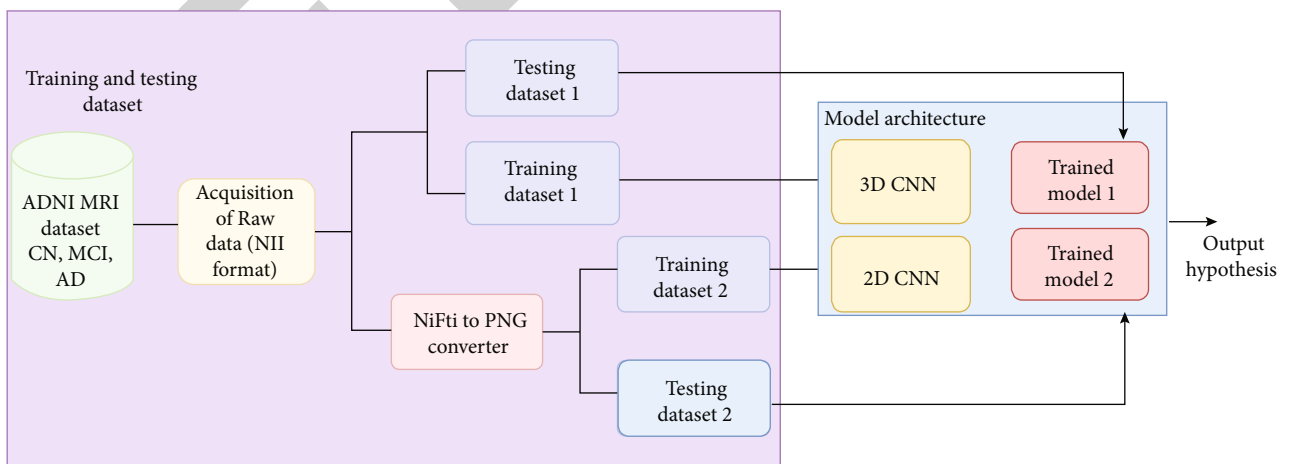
Training and testing dataset

ADNI MRI dataset CN, MCI, AD

Acquisition of Raw data (NII format)

Testing dataset 1

Training dataset 1

NiFti to PNG converter

Training dataset 2

Testing dataset 2

Model architecture

3D CNN

2D CNN

Trained model 1

Trained model 2

Output hypothesis